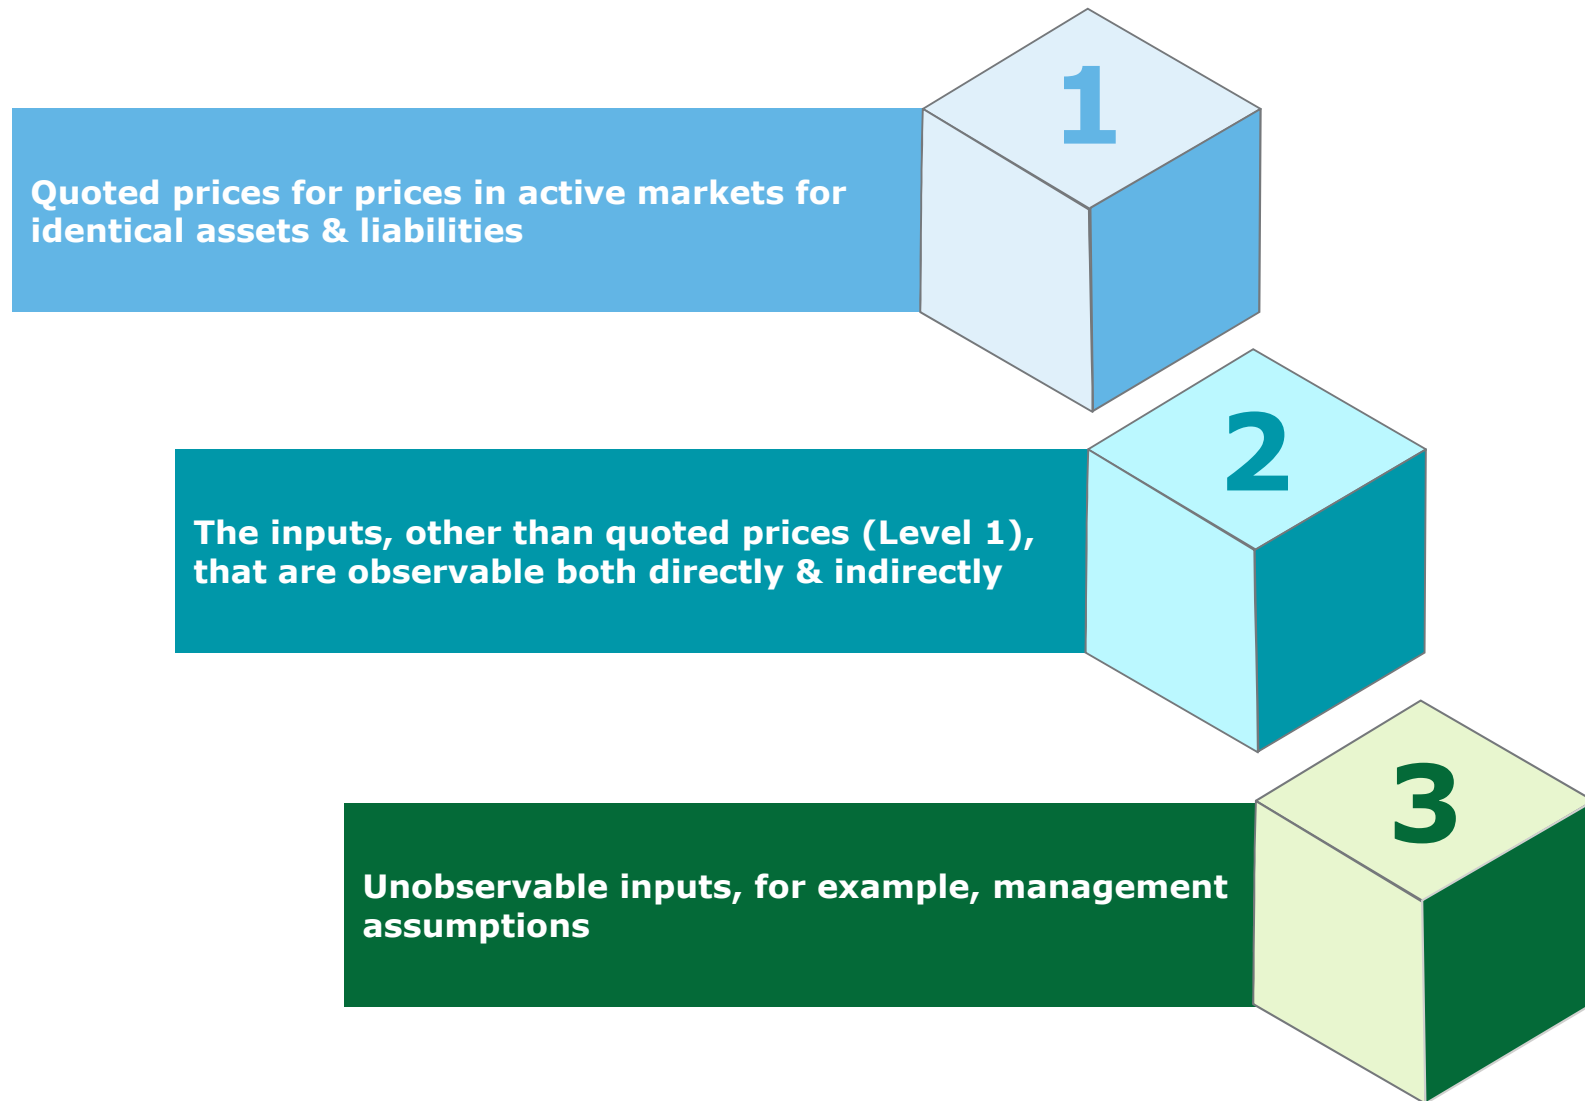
Quoted prices for prices in active markets for identical assets & liabilities

1

The inputs, other than quoted prices (Level 1), that are observable both directly & indirectly

2

Unobservable inputs, for example, management assumptions

3